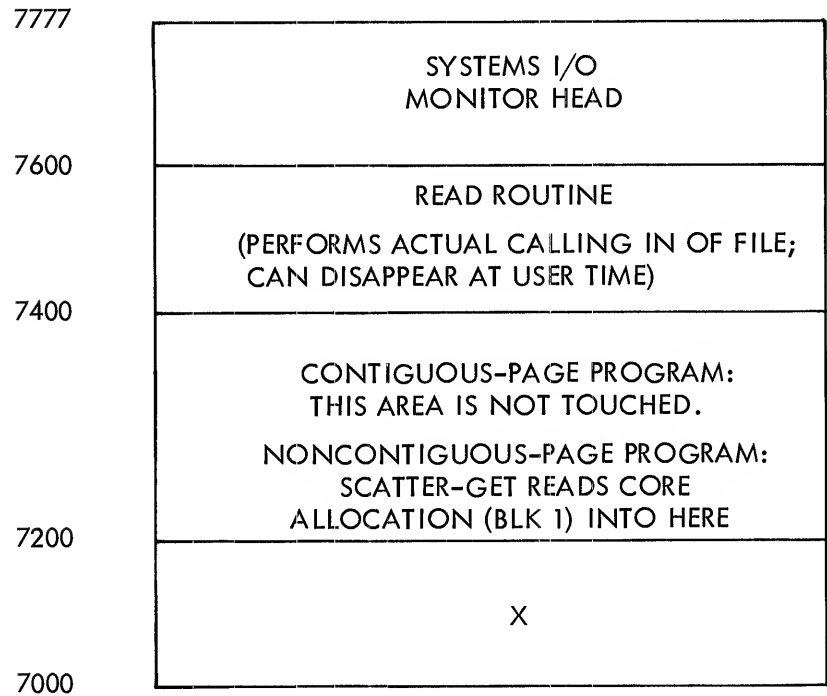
7777

SYSTEMS I/O
MONITOR HEAD

7600

READ ROUTINE

(PERFORMS ACTUAL CALLING IN OF FILE; CAN DISAPPEAR AT USER TIME)

7400

CONTIGUOUS-PAGE PROGRAM: THIS AREA IS NOT TOUCHED.

NONCONTIGUOUS-PAGE PROGRAM: SCATTER-GET READS CORE ALLOCATION (BLK 1) INTO HERE

7200

X

7000